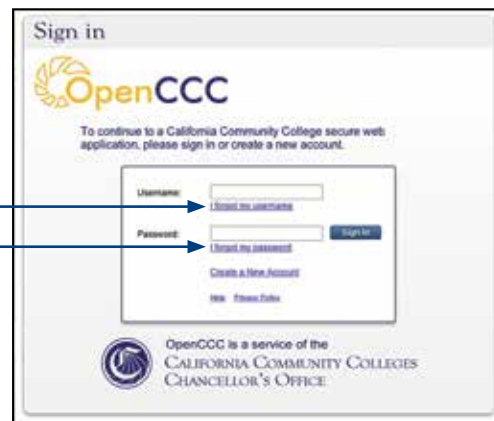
Sign in

OpenCCC

To continue to a California Community College secure web application, please sign in or create a new account.

Username:

I forgot my username

Password:

Sign In

I forgot my password

Create a New Account

Help Privacy Policy

OpenCCC is a service of the
California Community Colleges
Chancellor's Office